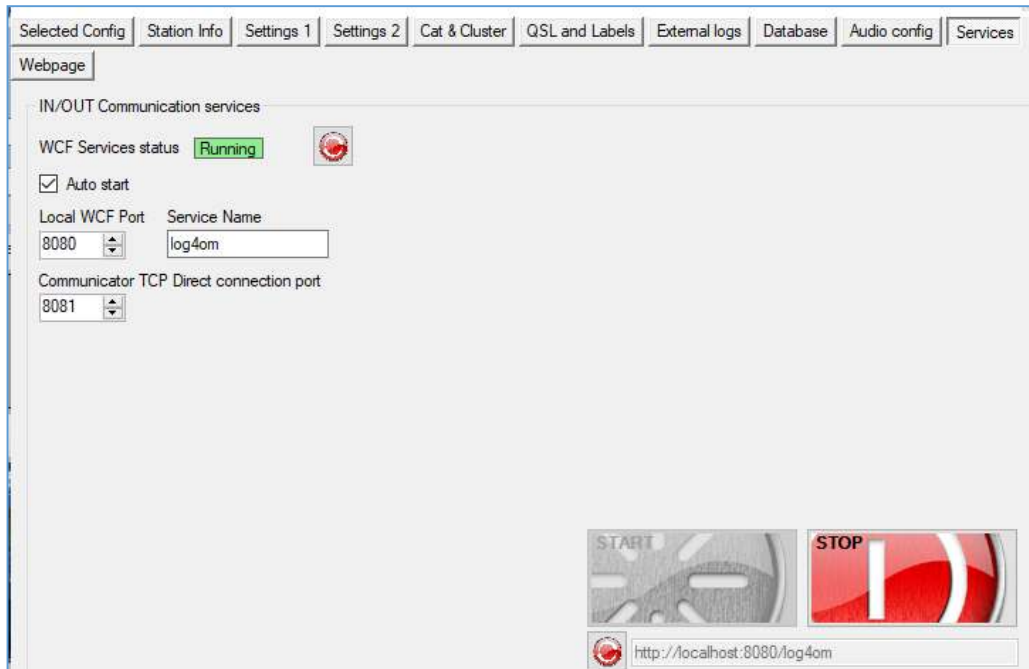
Selected Config | Station Info | Settings 1 | Settings 2 | Cat & Cluster | QSL and Labels | External logs | Database | Audio config | Services | Webpage

IN/OUT Communication services

WCF Services status Running

☑ Auto start

Local WCF Port
8080

Service Name
log4om

Communicator TCP Direct connection port
8081

START

STOP

http://localhost:8080/log4om